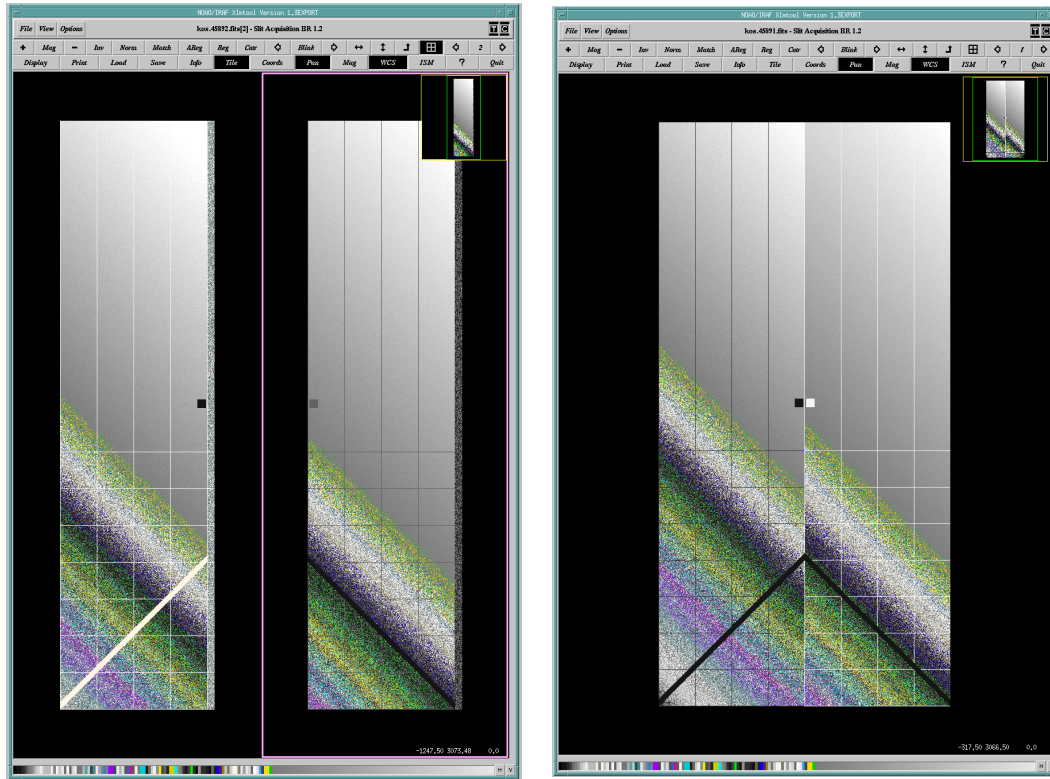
NOAO/IRAF XImtool Version 1.3EXPORT

File View Options

kos.45892.fits[2] - Slit Acquisition BR 1.2

+ Mag − Inv Norm Match AReg Reg Cntr Blink ↔ ↕ 2

Display Print Load Save Info Tile Coords Pan Mag WCS ISM ? Quit

-1247.50 3073.48 0.0

H V

NOAO/IRAF XImtool Version 1.3EXPORT

File View Options

kos.45891.fits - Slit Acquisition BR 1.2

+ Mag − Inv Norm Match AReg Reg Cntr Blink ↔ ↕ 1

Display Print Load Save Info Tile Coords Pan Mag WCS ISM ? Quit

-317.50 3066.50 0.0

H